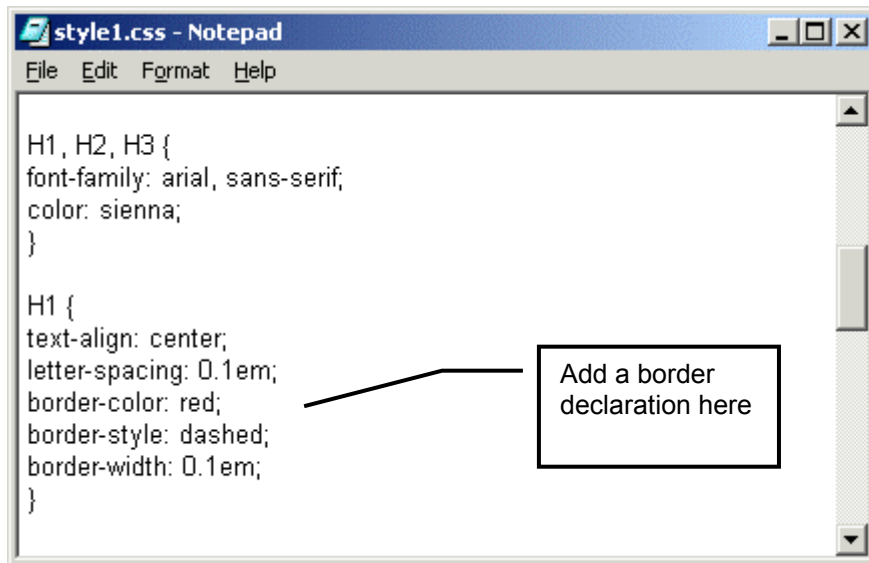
style1.css - Notepad

File Edit Format Help

H1, H2, H3 {
font-family: arial, sans-serif;
color: sienna;
}

H1 {
text-align: center;
letter-spacing: 0.1em;
border-color: red;
border-style: dashed;
border-width: 0.1em;
}

Add a border declaration here